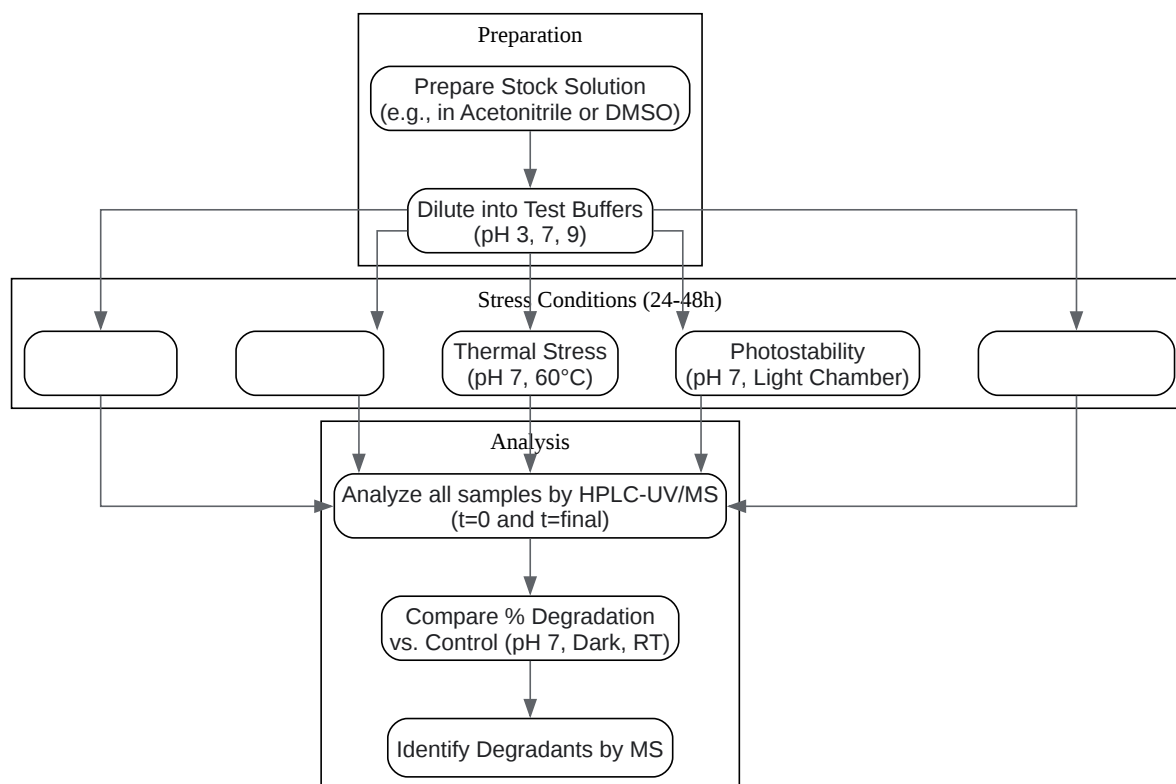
Preparation

Prepare Stock Solution (e.g., in Acetonitrile or DMSO)

Dilute into Test Buffers (pH 3, 7, 9)

Stress Conditions (24-48h)

Thermal Stress (pH 7, 60°C)

Photostability (pH 7, Light Chamber)

Analysis

Analyze all samples by HPLC-UV/MS (t=0 and t=final)

Compare % Degradation vs. Control (pH 7, Dark, RT)

Identify Degradants by MS